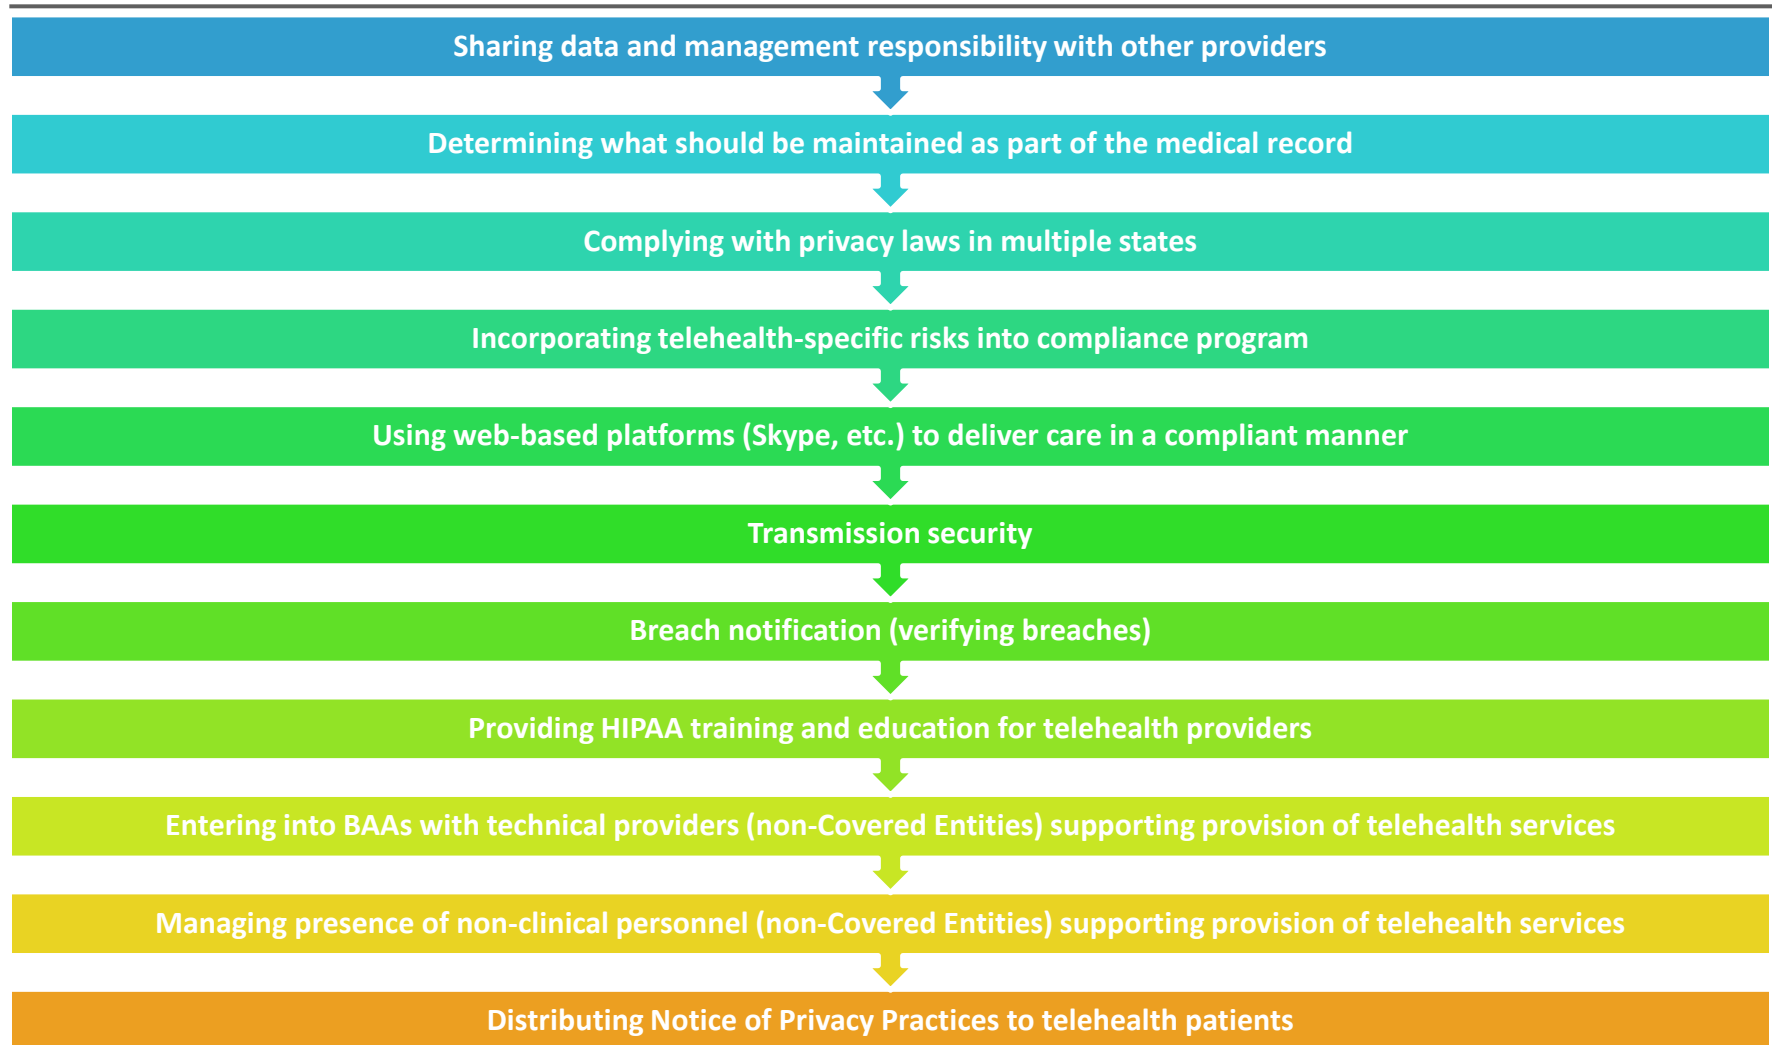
Sharing data and management responsibility with other providers

Determining what should be maintained as part of the medical record

Complying with privacy laws in multiple states

Incorporating telehealth-specific risks into compliance program

Using web-based platforms (Skype, etc.) to deliver care in a compliant manner

Transmission security

Breach notification (verifying breaches)

Providing HIPAA training and education for telehealth providers

Entering into BAAs with technical providers (non-Covered Entities) supporting provision of telehealth services

Managing presence of non-clinical personnel (non-Covered Entities) supporting provision of telehealth services

Distributing Notice of Privacy Practices to telehealth patients